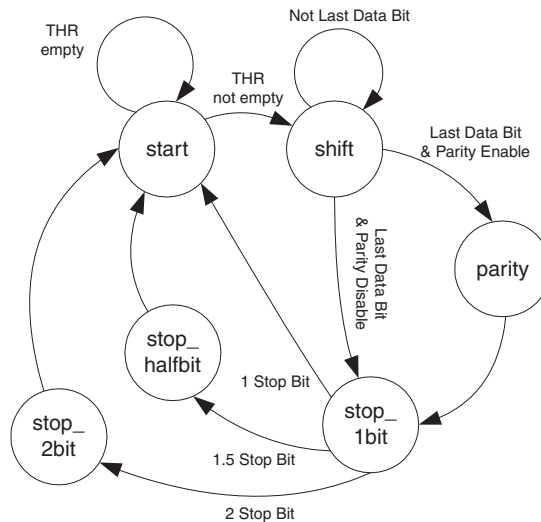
THR empty

Not Last Data Bit

THR not empty

start

shift

Last Data Bit & Parity Enable

Last Data Bit & Parity Disable

parity

stop_ halfbit

1 Stop Bit

stop_ 1bit

stop_ 2bit

1.5 Stop Bit

2 Stop Bit